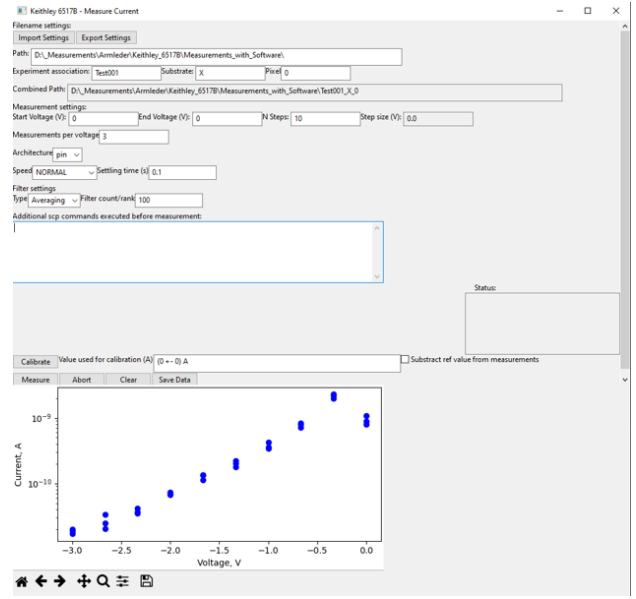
Keithley 6517B - Measure Current
Filename settings:
Import Settings Export Settings
Path: D:\_Measurements\Armleder\Keithley_6517B\Measurements_with_Software\
Experiment association: Test001 Substrate: X Pixel 0
Combined Path: D:\_Measurements\Armleder\Keithley_6517B\Measurements_with_Software\Test001_X_0
Measurement settings:
Start Voltage (V): 0 End Voltage (V): 0 N Steps: 10 Step size (V): 0.0
Measurements per voltage 3
Architecture pin
Speed NORMAL Settling time (s) 0.1
Filter settings
Type Averaging Filter count/rank 100
Additional scp commands executed before measurement:
Status:
Calibrate Value used for calibration (A) (0 +- 0) A Substract ref value from measurements
Measure Abort Clear Save Data
$10^{-9}$
$10^{-10}$
Current, A
−3.0 −2.5 −2.0 −1.5 −1.0 −0.5 0.0
Voltage, V